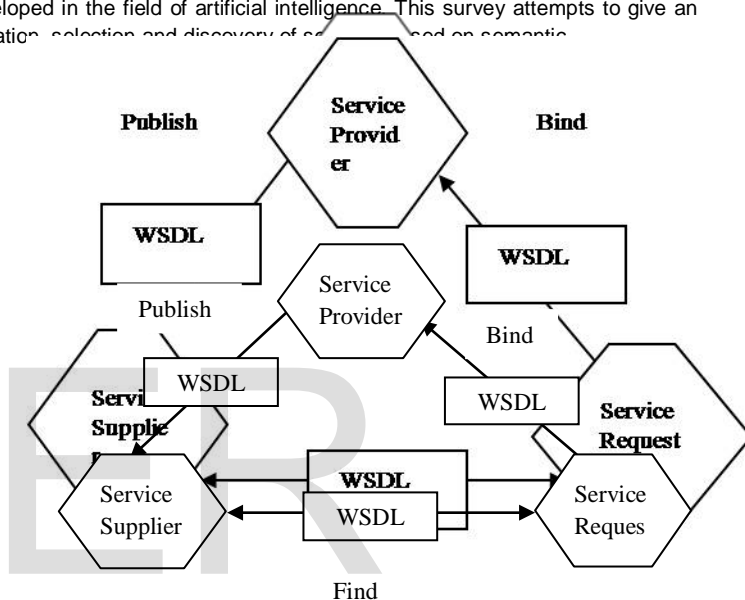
eloped in the field of artificial intelligence. This survey attempts to give an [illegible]ation, selection and discovery of se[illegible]sed on semantic

Publish

Service Provid er

Bind

WSDL

WSDL

Service Provider

Publish

Bind

WSDL

Servi Supplie

WSDL

Service Request

WSDL

Service Supplier

WSDL

Service Reques

Find

ER